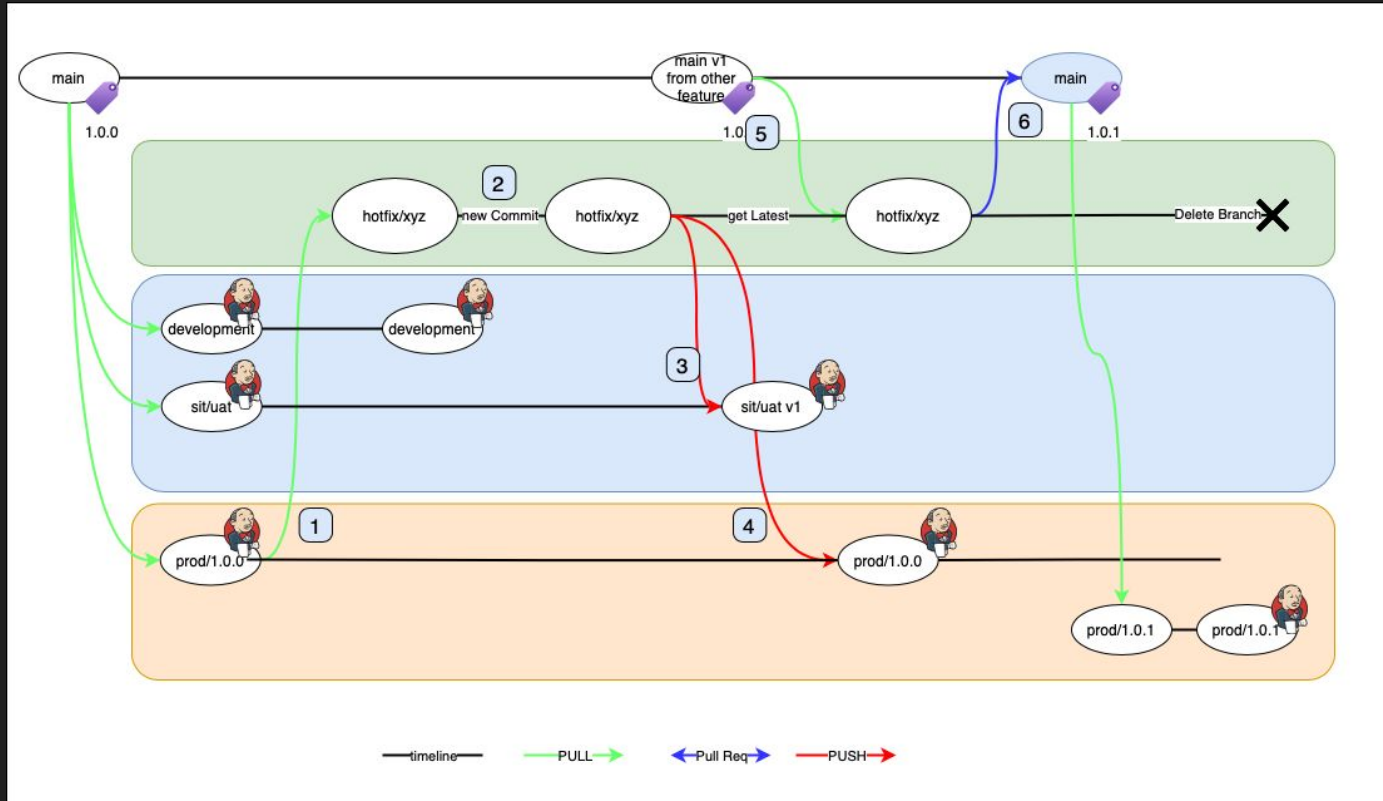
main
1.0.0
main v1 from other feature
1.0
5
main
1.0.1
6
2
hotfix/xyz
new Commit
hotfix/xyz
get Latest
hotfix/xyz
Delete Branch
development
development
3
sit/uat
sit/uat v1
1
4
prod/1.0.0
prod/1.0.0
prod/1.0.1
prod/1.0.1
timeline
PULL
Pull Req
PUSH